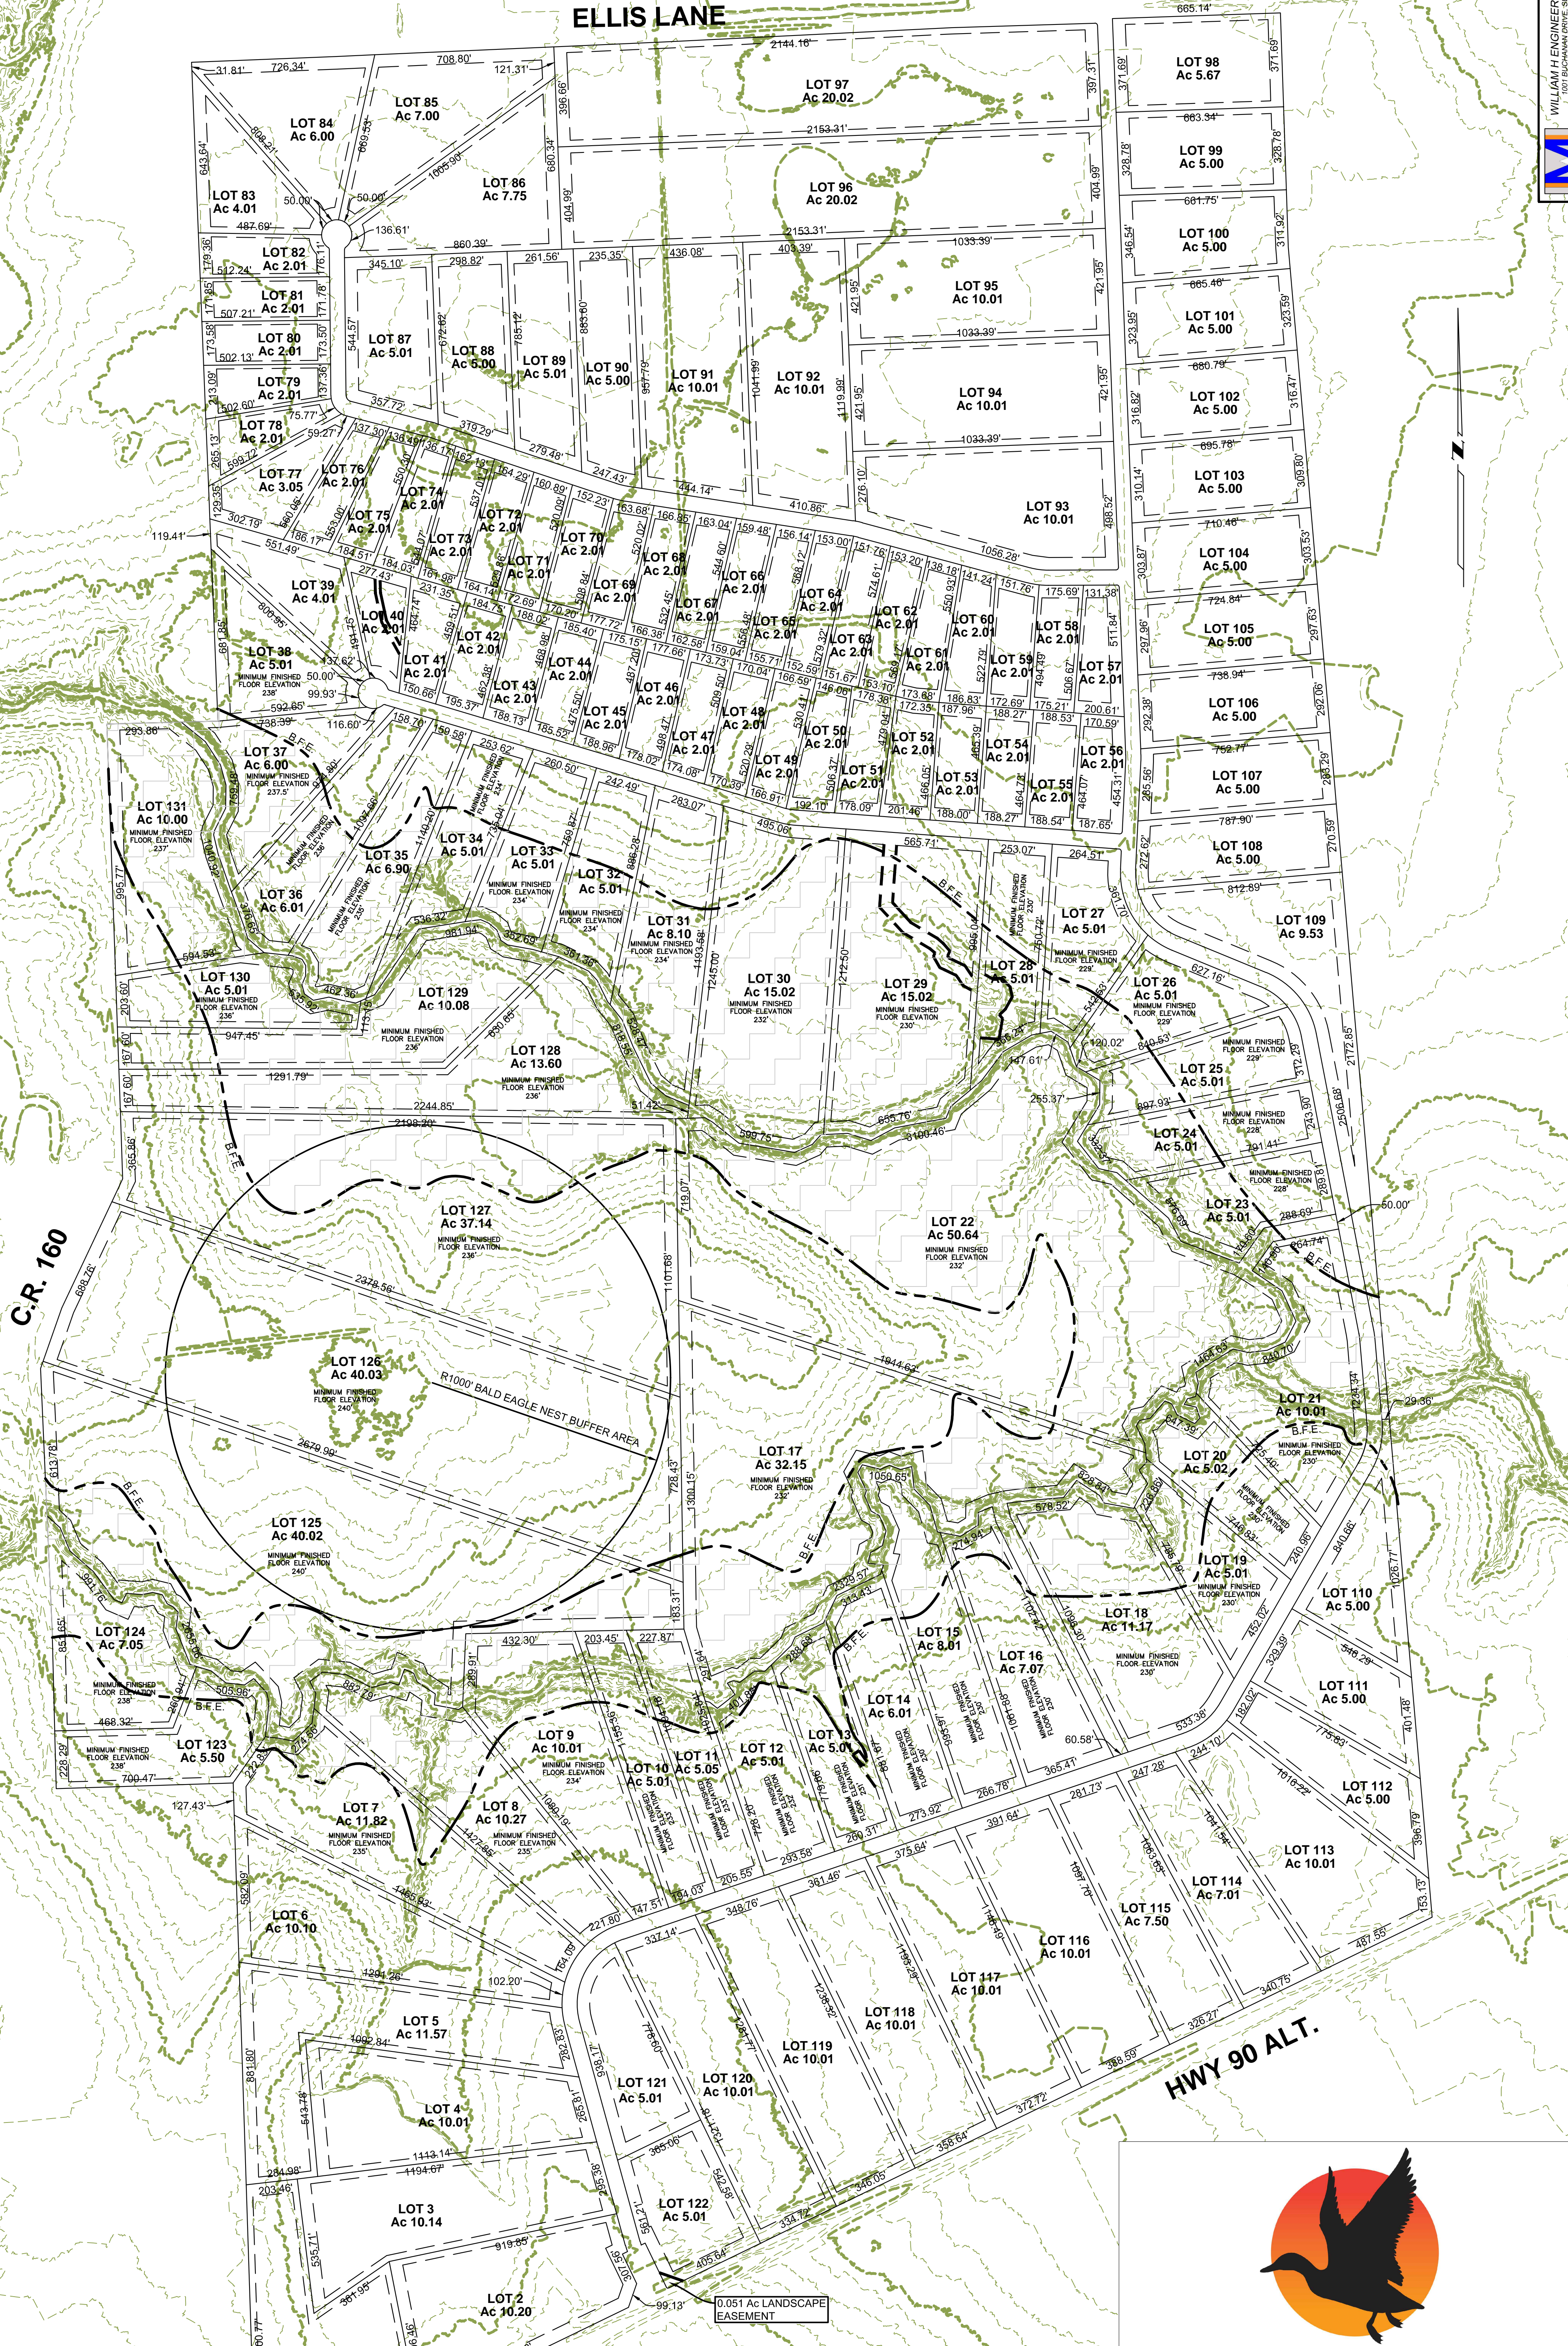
ELLIS LANE

C.R. 160

HWY 90 ALT.

WILLIAM H. ENGINEER

LOT 97
Ac 20.02

LOT 98
Ac 5.67

LOT 84
Ac 6.00

LOT 85
Ac 7.00

LOT 86
Ac 7.75

LOT 96
Ac 20.02

LOT 99
Ac 5.00

LOT 83
Ac 4.01

LOT 100
Ac 5.00

LOT 82
Ac 2.01

LOT 81
Ac 2.01

LOT 80
Ac 2.01

LOT 79
Ac 2.01

LOT 78
Ac 2.01

LOT 87
Ac 5.01

LOT 88
Ac 5.00

LOT 89
Ac 5.01

LOT 90
Ac 5.00

LOT 91
Ac 10.01

LOT 92
Ac 10.01

LOT 95
Ac 10.01

LOT 94
Ac 10.01

LOT 101
Ac 5.00

LOT 102
Ac 5.00

LOT 103
Ac 5.00

LOT 93
Ac 10.01

LOT 104
Ac 5.00

LOT 105
Ac 5.00

LOT 106
Ac 5.00

LOT 107
Ac 5.00

LOT 108
Ac 5.00

LOT 109
Ac 9.53

LOT 77
Ac 3.05

LOT 76
Ac 2.01

LOT 75
Ac 2.01

LOT 74
Ac 2.01

LOT 73
Ac 2.01

LOT 72
Ac 2.01

LOT 71
Ac 2.01

LOT 70
Ac 2.01

LOT 69
Ac 2.01

LOT 68
Ac 2.01

LOT 67
Ac 2.01

LOT 66
Ac 2.01

LOT 65
Ac 2.01

LOT 64
Ac 2.01

LOT 63
Ac 2.01

LOT 62
Ac 2.01

LOT 61
Ac 2.01

LOT 60
Ac 2.01

LOT 59
Ac 2.01

LOT 58
Ac 2.01

LOT 57
Ac 2.01

LOT 56
Ac 2.01

LOT 55
Ac 2.01

LOT 54
Ac 2.01

LOT 53
Ac 2.01

LOT 52
Ac 2.01

LOT 51
Ac 2.01

LOT 50
Ac 2.01

LOT 49
Ac 2.01

LOT 48
Ac 2.01

LOT 47
Ac 2.01

LOT 46
Ac 2.01

LOT 45
Ac 2.01

LOT 44
Ac 2.01

LOT 43
Ac 2.01

LOT 42
Ac 2.01

LOT 41
Ac 2.01

LOT 40
Ac 2.01

LOT 39
Ac 4.01

LOT 38
Ac 5.01
MINIMUM FINISHED FLOOR ELEVATION 236'

LOT 37
Ac 6.00
MINIMUM FINISHED FLOOR ELEVATION 237.5'

LOT 131
Ac 10.00
MINIMUM FINISHED FLOOR ELEVATION 237'

LOT 36
Ac 6.01

LOT 35
Ac 6.90

LOT 34
Ac 5.01

LOT 33
Ac 5.01
MINIMUM FINISHED FLOOR ELEVATION 234'

LOT 32
Ac 5.01
MINIMUM FINISHED FLOOR ELEVATION 234'

LOT 31
Ac 8.10
MINIMUM FINISHED FLOOR ELEVATION 234'

LOT 30
Ac 15.02
MINIMUM FINISHED FLOOR ELEVATION 232'

LOT 29
Ac 15.02
MINIMUM FINISHED FLOOR ELEVATION 230'

LOT 28
Ac 5.01

LOT 27
Ac 5.01
MINIMUM FINISHED FLOOR ELEVATION 229'

LOT 26
Ac 5.01
MINIMUM FINISHED FLOOR ELEVATION 229'

LOT 25
Ac 5.01
MINIMUM FINISHED FLOOR ELEVATION 229'

LOT 24
Ac 5.01
MINIMUM FINISHED FLOOR ELEVATION 228'

LOT 23
Ac 5.01
MINIMUM FINISHED FLOOR ELEVATION 228'

LOT 130
Ac 5.01
MINIMUM FINISHED FLOOR ELEVATION 236'

LOT 129
Ac 10.08
MINIMUM FINISHED FLOOR ELEVATION 236'

LOT 128
Ac 13.60
MINIMUM FINISHED FLOOR ELEVATION 236'

LOT 127
Ac 37.14
MINIMUM FINISHED FLOOR ELEVATION 236'

LOT 22
Ac 50.64
MINIMUM FINISHED FLOOR ELEVATION 232'

LOT 126
Ac 40.03
MINIMUM FINISHED FLOOR ELEVATION 240'

R1000' BALD EAGLE NEST BUFFER AREA

LOT 21
Ac 10.01
MINIMUM FINISHED FLOOR ELEVATION 230'

LOT 17
Ac 32.15
MINIMUM FINISHED FLOOR ELEVATION 232'

LOT 20
Ac 5.02

LOT 125
Ac 40.02
MINIMUM FINISHED FLOOR ELEVATION 240'

LOT 19
Ac 5.01
MINIMUM FINISHED FLOOR ELEVATION 230'

LOT 18
Ac 11.17
MINIMUM FINISHED FLOOR ELEVATION 230'

LOT 110
Ac 5.00

LOT 124
Ac 7.05
MINIMUM FINISHED FLOOR ELEVATION 238'

LOT 15
Ac 8.01

LOT 16
Ac 7.07

LOT 111
Ac 5.00

LOT 123
Ac 5.50
MINIMUM FINISHED FLOOR ELEVATION 238'

LOT 14
Ac 6.01

LOT 9
Ac 10.01
MINIMUM FINISHED FLOOR ELEVATION 234'

LOT 13
Ac 5.01

LOT 12
Ac 5.01

LOT 11
Ac 5.05

LOT 10
Ac 5.01

LOT 112
Ac 5.00

LOT 7
Ac 11.82
MINIMUM FINISHED FLOOR ELEVATION 235'

LOT 8
Ac 10.27
MINIMUM FINISHED FLOOR ELEVATION 235'

LOT 113
Ac 10.01

LOT 114
Ac 7.01

LOT 115
Ac 7.50

LOT 6
Ac 10.10

LOT 116
Ac 10.01

LOT 117
Ac 10.01

LOT 118
Ac 10.01

LOT 5
Ac 11.57

LOT 119
Ac 10.01

LOT 120
Ac 10.01

LOT 121
Ac 5.01

LOT 4
Ac 10.01

LOT 122
Ac 5.01

LOT 3
Ac 10.14

LOT 2
Ac 10.20

0.051 Ac LANDSCAPE EASEMENT

B.F.E.